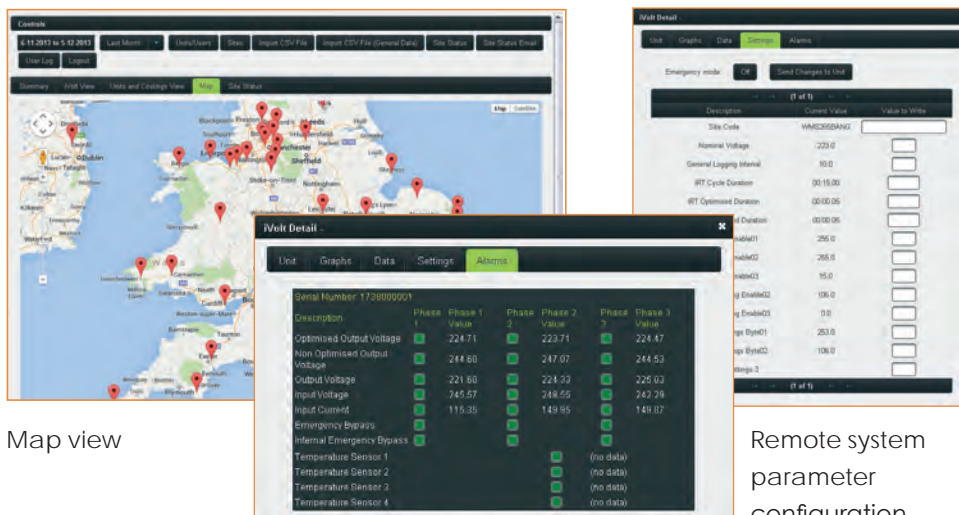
Controls

6.11.2013 to 5.12.2013 | Last Month | Units/Users | Sites | Import CSV File | Import CSV File (General Data) | Site Status | Site Status Email | User Log | Logout

Summary | iVolt View | Units and Costings View | Map | Site Status

Map | Satellite

Dundalk, Dublin, Blackpool, Leeds, Manchester, Sheffield, Liverpool, Stoke-on-Trent, Nottingham, Skegness, Leicester, Carmarthen, Cardiff, Weston-super-Mare, Barnstaple, Exeter, Plymouth, Haverfordwest, Milford Haven, Swansea, Kilkenny, Bangor, Wexford, Newry, Lucan

Map view

iVolt Detail

Unit | Graphs | Data | Settings | Alarms

Emergency mode: Off | Send Changes to Unit

(1 of 1)

| Description | Current Value | Value to Write |
|---|---|---|
| Site Code | WMSDBSBANG | |
| Nominal Voltage | 223.0 | |
| General Logging Interval | 10.0 | |
| IRT Cycle Duration | 00:15:00 | |
| IRT Optimised Duration | 00:00:05 | |
| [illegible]d Duration | 00:00:05 | |
| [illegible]nable01 | 255.0 | |
| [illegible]nable02 | 255.0 | |
| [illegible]nable03 | 15.0 | |
| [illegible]g Enable02 | 106.0 | |
| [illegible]g Enable03 | 0.0 | |
| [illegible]gs Byte01 | 253.0 | |
| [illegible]gs Byte02 | 106.0 | |
| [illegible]ttings 3 | | |

(1 of 1)

iVolt Detail

Unit | Graphs | Data | Settings | Alarms

Serial Number 1738000001

| Description | Phase 1 | Phase 1 Value | Phase 2 | Phase 2 Value | Phase 3 | Phase 3 Value |
|---|---|---|---|---|---|---|
| Optimised Output Voltage | | 224.71 | | 223.71 | | 224.47 |
| Non Optimised Output Voltage | | 244.60 | | 247.07 | | 244.53 |
| Output Voltage | | 221.60 | | 224.33 | | 225.03 |
| Input Voltage | | 245.57 | | 248.55 | | 242.29 |
| Input Current | | 115.35 | | 149.95 | | 149.07 |
| Emergency Bypass | | | | | | |
| Internal Emergency Bypass | | | | | | |
| Temperature Sensor 1 | | | | | (no data) | |
| Temperature Sensor 2 | | | | | (no data) | |
| Temperature Sensor 3 | | | | | (no data) | |
| Temperature Sensor 4 | | | | | (no data) | |

Remote system parameter configuration